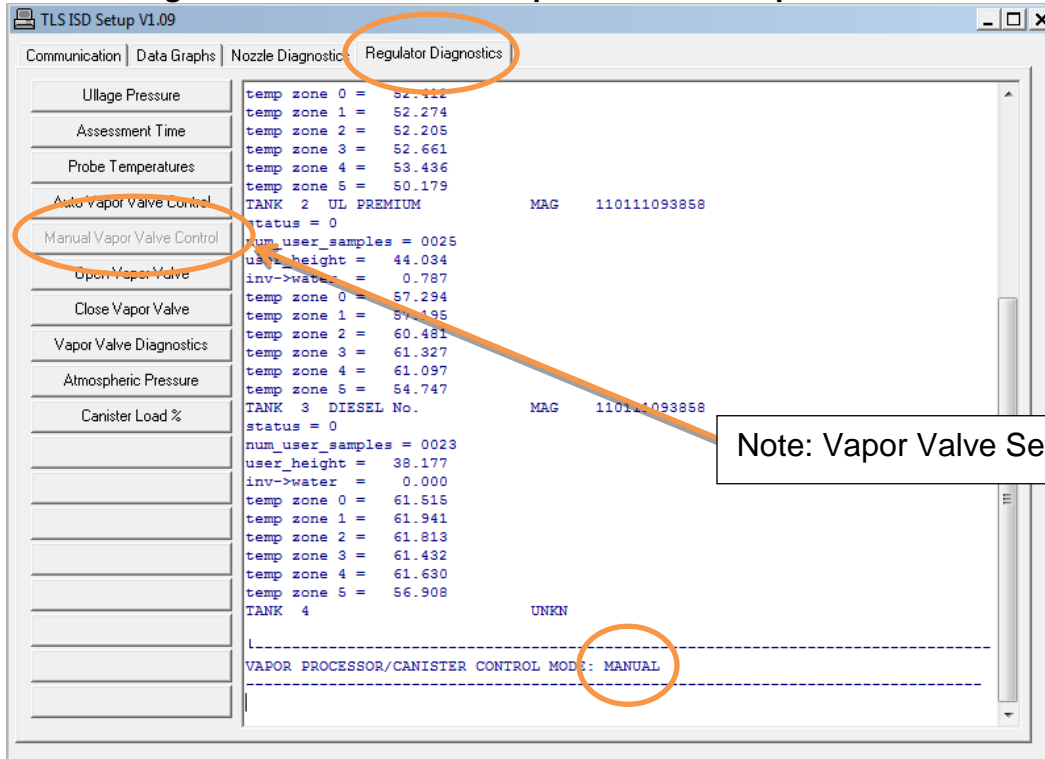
TLS ISD Setup V1.09

Communication | Data Graphs | Nozzle Diagnostics | Regulator Diagnostics

Ullage Pressure
Assessment Time
Probe Temperatures
Auto Vapor Valve Control
Manual Vapor Valve Control
Open Vapor Valve
Close Vapor Valve
Vapor Valve Diagnostics
Atmospheric Pressure
Canister Load %

temp zone 0 = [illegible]
temp zone 1 = 52.274
temp zone 2 = 52.205
temp zone 3 = 52.661
temp zone 4 = 53.436
temp zone 5 = 50.179
TANK 2 UL PREMIUM MAG 110111093858
status = 0
num_user_samples = 0025
user_height = 44.034
inv->water = 0.787
temp zone 0 = 57.294
temp zone 1 = 57.195
temp zone 2 = 60.481
temp zone 3 = 61.327
temp zone 4 = 61.097
temp zone 5 = 54.747
TANK 3 DIESEL No. MAG 110111093858
status = 0
num_user_samples = 0023
user_height = 38.177
inv->water = 0.000
temp zone 0 = 61.515
temp zone 1 = 61.941
temp zone 2 = 61.813
temp zone 3 = 61.432
temp zone 4 = 61.630
temp zone 5 = 56.908
TANK 4 UNKN

VAPOR PROCESSOR/CANISTER CONTROL MODE: MANUAL

Note: Vapor Valve Se